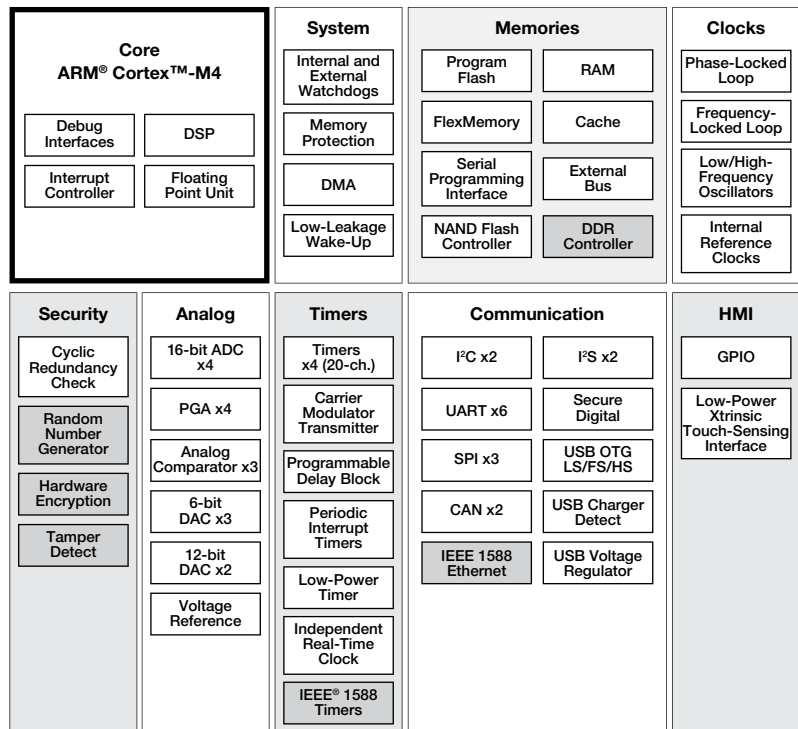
Core
ARM® Cortex™-M4

Debug Interfaces

DSP

Interrupt Controller

Floating Point Unit

System

Internal and External Watchdogs

Memory Protection

DMA

Low-Leakage Wake-Up

Memories

Program Flash

RAM

FlexMemory

Cache

Serial Programming Interface

External Bus

NAND Flash Controller

DDR Controller

Clocks

Phase-Locked Loop

Frequency-Locked Loop

Low/High-Frequency Oscillators

Internal Reference Clocks

Security

Cyclic Redundancy Check

Random Number Generator

Hardware Encryption

Tamper Detect

Analog

16-bit ADC x4

PGA x4

Analog Comparator x3

6-bit DAC x3

12-bit DAC x2

Voltage Reference

Timers

Timers x4 (20-ch.)

Carrier Modulator Transmitter

Programmable Delay Block

Periodic Interrupt Timers

Low-Power Timer

Independent Real-Time Clock

IEEE® 1588 Timers

Communication

I²C x2

I²S x2

UART x6

Secure Digital

SPI x3

USB OTG LS/FS/HS

CAN x2

USB Charger Detect

IEEE 1588 Ethernet

USB Voltage Regulator

HMI

GPIO

Low-Power Xtrinsic Touch-Sensing Interface